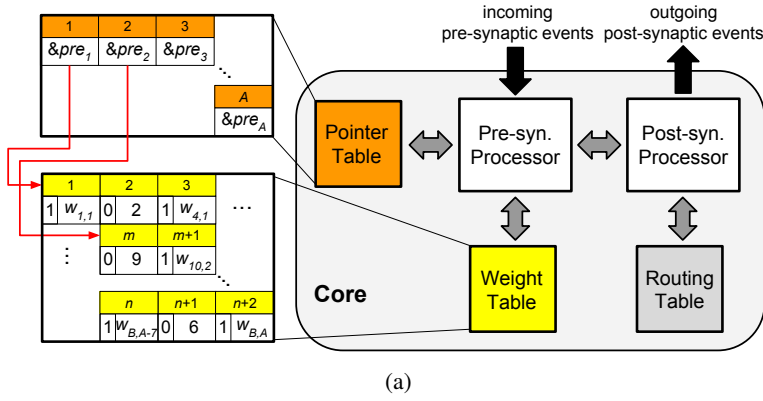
| 1 | 2 | 3 |
|---|---|---|
| &$pre_1$ | &$pre_2$ | &$pre_3$ |

...

A
&$pre_A$

| 1 | 2 | 3 |
|---|---|---|
| 1 $w_{1,1}$ | 0 2 | 1 $w_{4,1}$ |

...

| m | m+1 |
|---|---|
| 0 9 | 1 $w_{10,2}$ |

...

| n | n+1 | n+2 |
|---|---|---|
| 1 $w_{B,A-7}$ | 0 6 | 1 $w_{B,A}$ |

incoming pre-synaptic events

outgoing post-synaptic events

Pointer Table

Pre-syn. Processor

Post-syn. Processor

Weight Table

Routing Table

Core

(a)